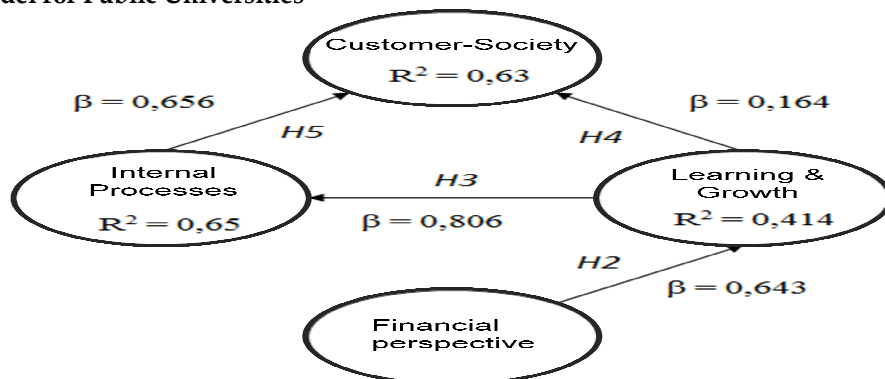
del for Public Universities

Customer-Society
$R^2 = 0,63$

$\beta = 0,656$

H5

$\beta = 0,164$

H4

Internal Processes
$R^2 = 0,65$

H3

$\beta = 0,806$

Learning & Growth
$R^2 = 0,414$

H2

$\beta = 0,643$

Financial perspective